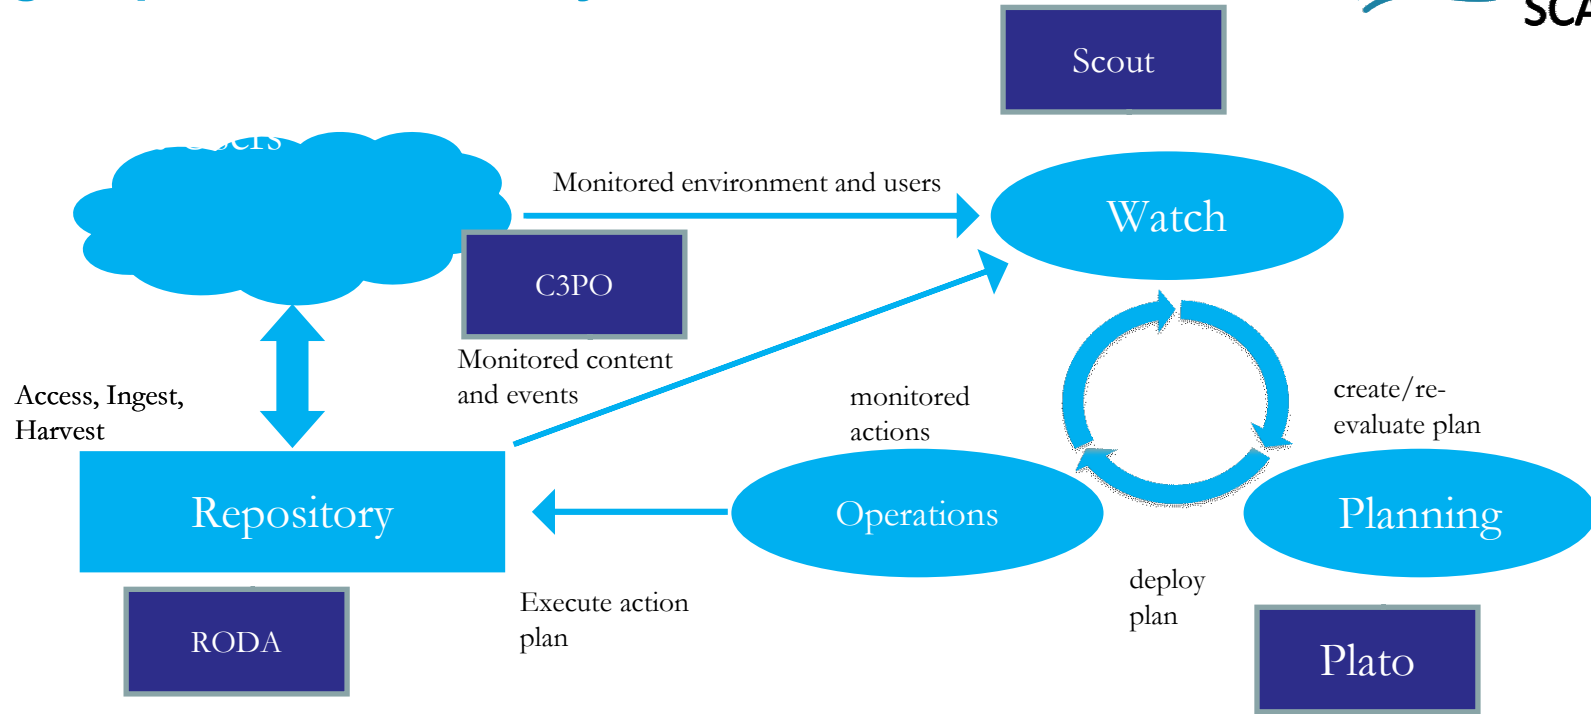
SCA

Scout

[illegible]

Monitored environment and users

Watch

C3PO

Monitored content and events

Access, Ingest, Harvest

monitored actions

create/re-evaluate plan

Repository

Operations

Planning

RODA

Execute action plan

deploy plan

Plato